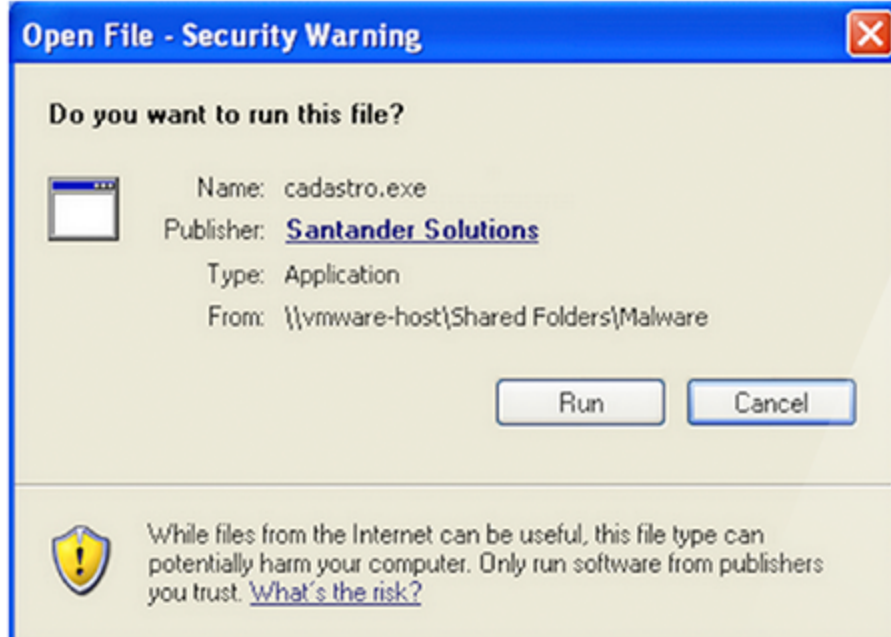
Open File - Security Warning

Do you want to run this file?

Name: cadastro.exe
Publisher: Santander Solutions
Type: Application
From: \\vmware-host\Shared Folders\Malware

Run Cancel

While files from the Internet can be useful, this file type can potentially harm your computer. Only run software from publishers you trust. What's the risk?